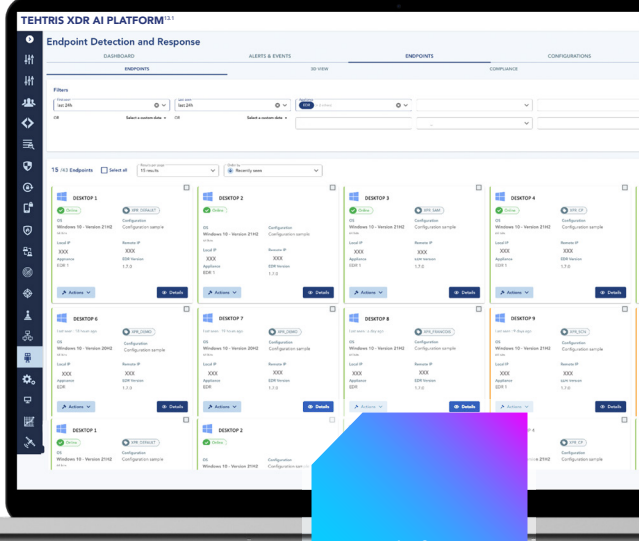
TEHTRIS XDR AI PLATFORM

Endpoint Detection and Response

DASHBOARD | ALERTS & EVENTS | ENDPOINTS | CONFIGURATIONS

ENDPOINTS | 3D VIEW | COMPLIANCE

Filters

last 24h

last 24h

OR Select a custom date OR Select a custom date

15 /43 Endpoints Select all 15 results Recently seen

DESKTOP 1
Online
EPR_DEFAULT
OS
Windows 10 - Version 21H2
Configuration
Configuration sample
Local IP
XXX
Remote IP
XXX
Appliance
EDR 1
EDR Version
1.7.0
Actions
Details

DESKTOP 2
Online
OS
Windows 10 - Version 21H2
Configuration
Configuration sample
Local IP
XXX
Remote IP
XXX
Appliance
EDR 1
EDR Version
1.7.0
Actions
Details

DESKTOP 3
Online
EPR_SAM
OS
Windows 10 - Version 21H2
Configuration
Configuration sample
Local IP
XXX
Remote IP
XXX
Appliance
EDR 1
EDR Version
1.7.0
Actions
Details

DESKTOP 4
Online
EPR_CF
OS
Windows 10 - Version 21H2
Configuration
Configuration sample
Local IP
XXX
Remote IP
XXX
Appliance
EDR 1
EDR Version
1.7.0
Actions
Details

DESKTOP 6
EPR_DEMO
OS
Windows 10 - Version 20H2
Configuration
Configuration sample
Local IP
XXX
Remote IP
XXX
Appliance
EDR
EDR Version
1.7.0
Actions
Details

DESKTOP 7
OS
Windows 10 - Version 20H2
Configuration
Configuration sample
Local IP
XXX
Remote IP
XXX
Appliance
EDR
EDR Version
1.7.0
Actions
Details

DESKTOP 8
EPR_FINANCIER
OS
Windows 10 - Version 21H2
Configuration
Configuration sample
Local IP
XXX
Remote IP
XXX
Appliance
EDR
EDR Version
1.7.0
Actions
Details

DESKTOP 9
EPR_ECH
OS
Windows 10 - Version 21H2
Configuration
Configuration sample
Local IP
XXX
Remote IP
XXX
Appliance
EDR
EDR Version
1.7.0
Actions
Details

DESKTOP 1
Online
EPR_DEFAULT
OS
Windows 10 - Version 21H2
Configuration
Configuration sample

DESKTOP 2
Online
OS
Windows 10 - Version 21H2
Configuration
Configuration sam

EPR_CF
Configuration
Configuration sample